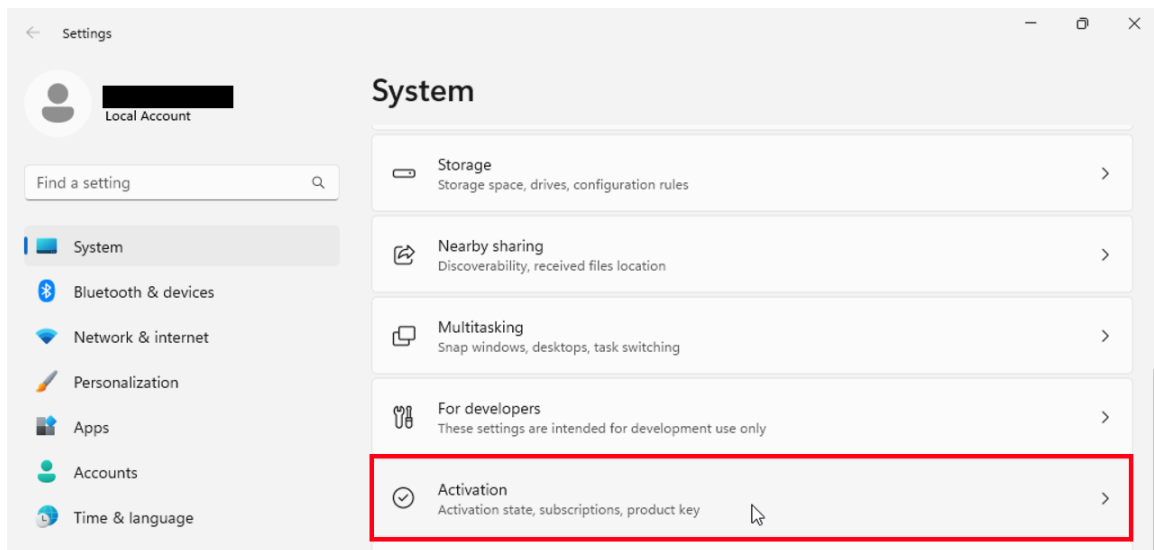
Settings

Local Account

Find a setting

System

Bluetooth & devices

Network & internet

Personalization

Apps

Accounts

Time & language

System

Storage
Storage space, drives, configuration rules

Nearby sharing
Discoverability, received files location

Multitasking
Snap windows, desktops, task switching

For developers
These settings are intended for development use only

Activation
Activation state, subscriptions, product key